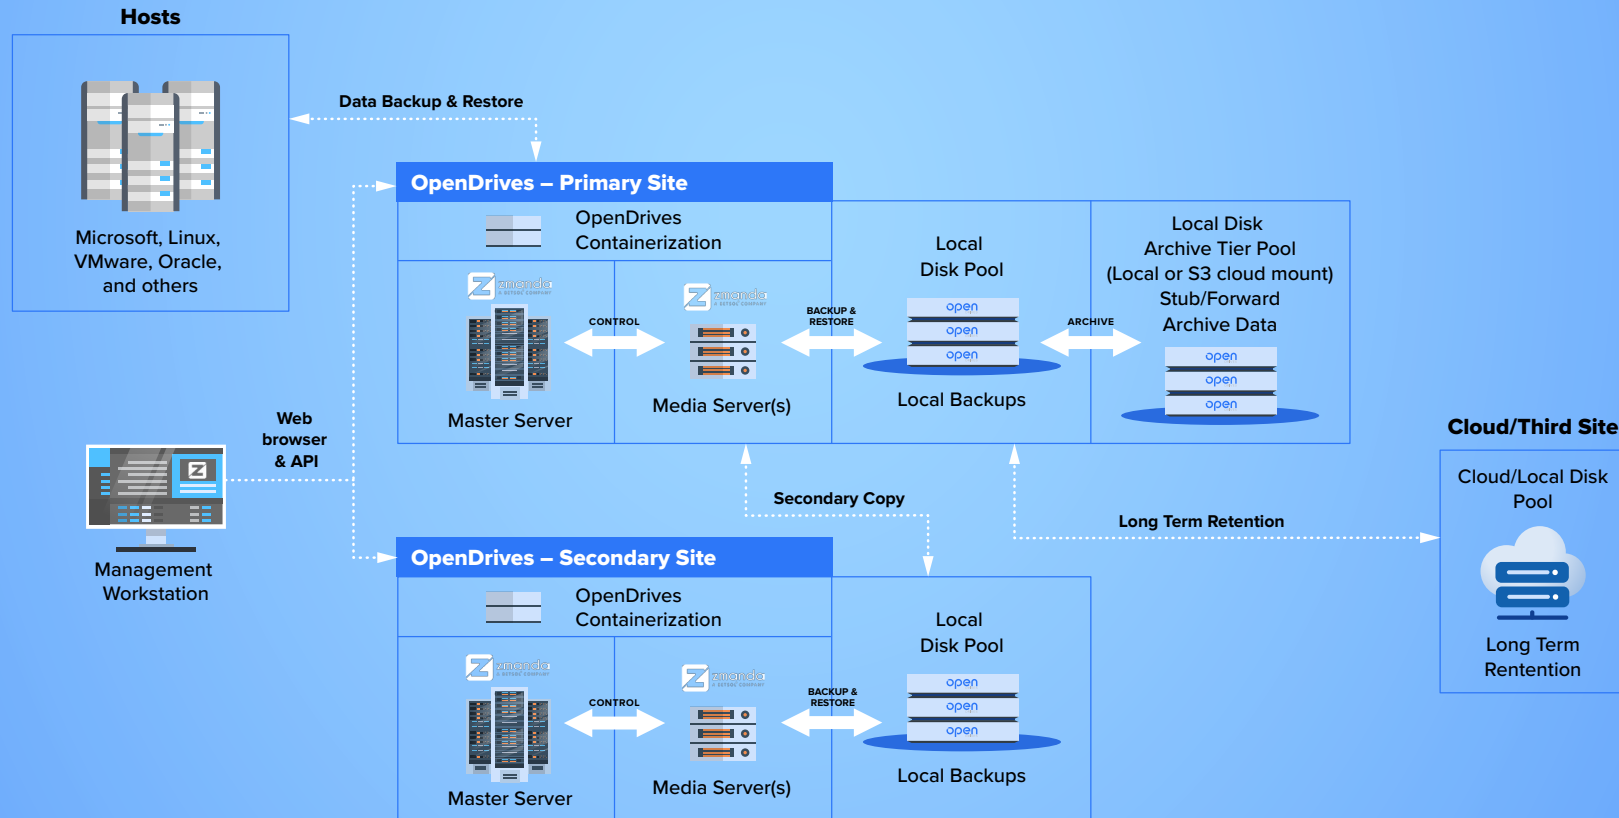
Hosts

Microsoft, Linux, VMware, Oracle, and others

Data Backup & Restore

OpenDrives – Primary Site

OpenDrives Containerization

zmanda A BETSOL COMPANY

CONTROL

zmanda A BETSOL COMPANY

BACKUP & RESTORE

Master Server

Media Server(s)

Local Disk Pool

open
open
open

Local Backups

ARCHIVE

Local Disk Archive Tier Pool (Local or S3 cloud mount) Stub/Forward Archive Data

open
open
open

Web browser & API

Management Workstation

Secondary Copy

Long Term Retention

Cloud/Third Site

Cloud/Local Disk Pool

Long Term Rentention

OpenDrives – Secondary Site

OpenDrives Containerization

zmanda A BETSOL COMPANY

CONTROL

zmanda A BETSOL COMPANY

BACKUP & RESTORE

Local Disk Pool

open
open
open

Master Server

Media Server(s)

Local Backups